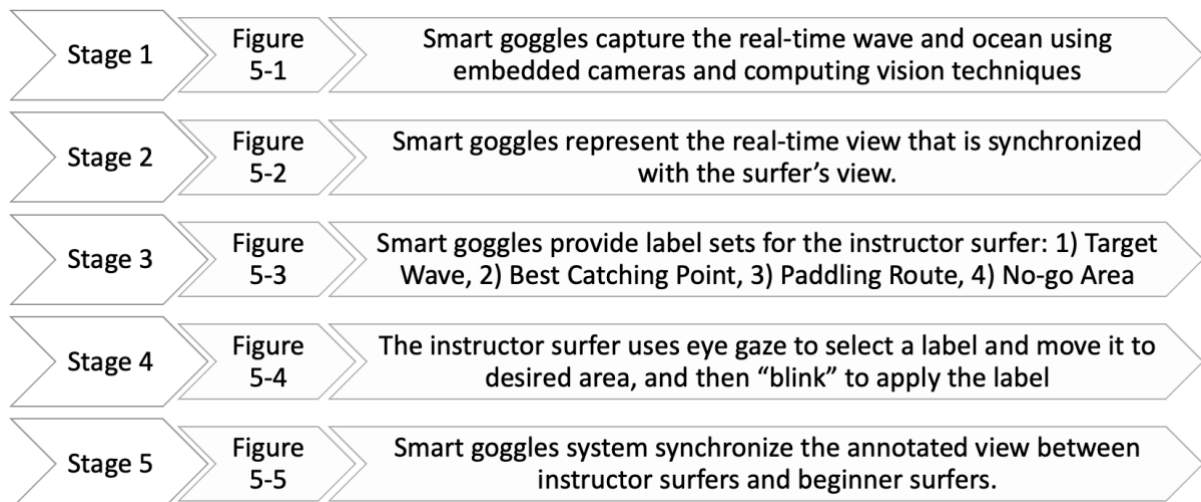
Stage 1

Figure 5-1

Smart goggles capture the real-time wave and ocean using embedded cameras and computing vision techniques

Stage 2

Figure 5-2

Smart goggles represent the real-time view that is synchronized with the surfer’s view.

Stage 3

Figure 5-3

Smart goggles provide label sets for the instructor surfer: 1) Target Wave, 2) Best Catching Point, 3) Paddling Route, 4) No-go Area

Stage 4

Figure 5-4

The instructor surfer uses eye gaze to select a label and move it to desired area, and then “blink” to apply the label

Stage 5

Figure 5-5

Smart goggles system synchronize the annotated view between instructor surfers and beginner surfers.